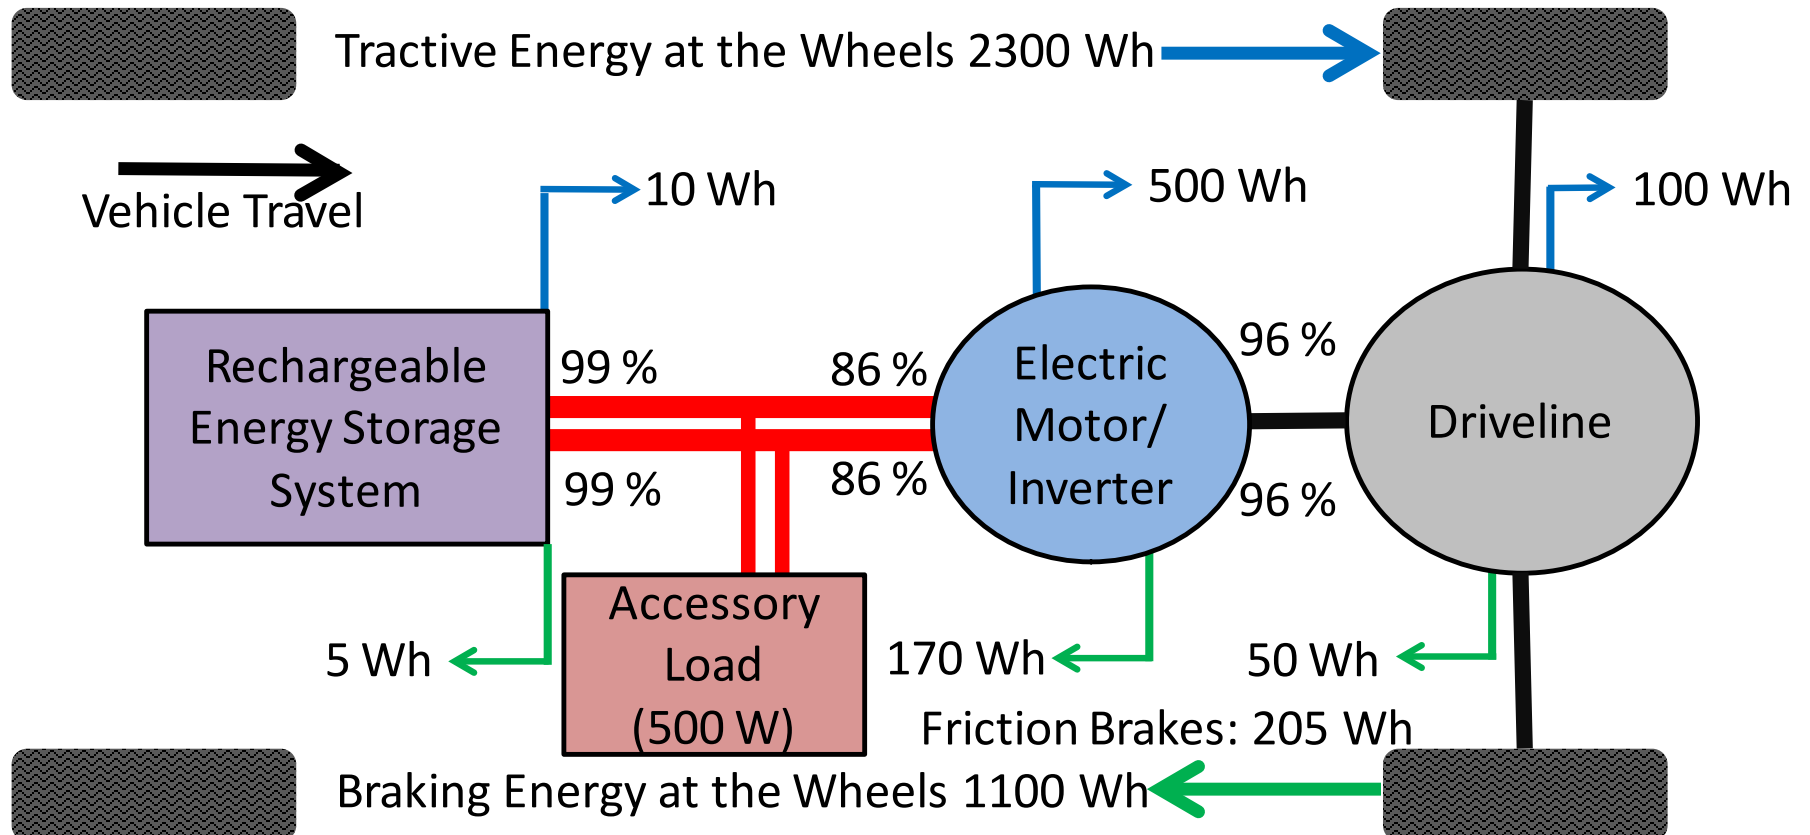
Tractive Energy at the Wheels 2300 Wh

Vehicle Travel

10 Wh

500 Wh

100 Wh

Rechargeable Energy Storage System

99 %

99 %

86 %

86 %

Electric Motor/ Inverter

96 %

96 %

Driveline

Accessory Load (500 W)

5 Wh

170 Wh

50 Wh

Friction Brakes: 205 Wh

Braking Energy at the Wheels 1100 Wh